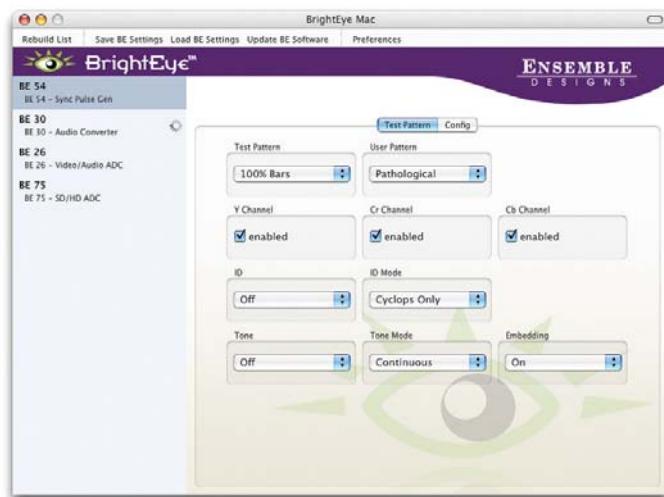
BrightEye Mac

Rebuild List | Save BE Settings | Load BE Settings | Update BE Software | Preferences

BrightEye™

ENSEMBLE DESIGNS

BE 54
BE 54 - Sync Pulse Gen

BE 30
BE 30 - Audio Converter

BE 26
BE 26 - Video/Audio ADC

BE 75
BE 75 - SD/HD ADC

Test Pattern | Config

Test Pattern
100% Bars

User Pattern
Pathological

Y Channel
enabled

Cr Channel
enabled

Cb Channel
enabled

ID
Off

ID Mode
Cyclops Only

Tone
Off

Tone Mode
Continuous

Embedding
On